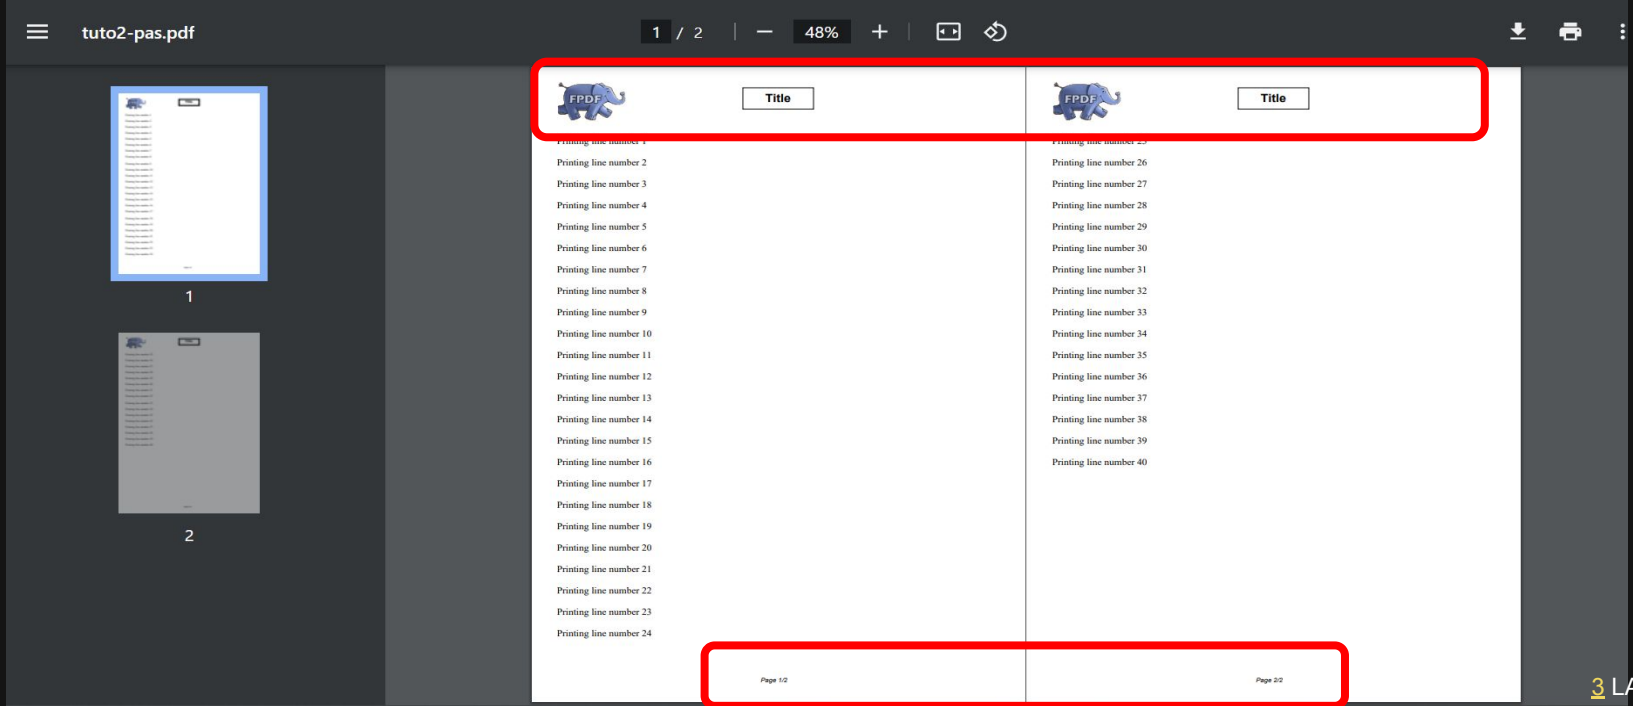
tuto2-pas.pdf

1 / 2

48%

1

2

FPDF

Title

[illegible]

Printing line number 2

Printing line number 3

Printing line number 4

Printing line number 5

Printing line number 6

Printing line number 7

Printing line number 8

Printing line number 9

Printing line number 10

Printing line number 11

Printing line number 12

Printing line number 13

Printing line number 14

Printing line number 15

Printing line number 16

Printing line number 17

Printing line number 18

Printing line number 19

Printing line number 20

Printing line number 21

Printing line number 22

Printing line number 23

Printing line number 24

Page 1/2

FPDF

Title

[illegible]

Printing line number 26

Printing line number 27

Printing line number 28

Printing line number 29

Printing line number 30

Printing line number 31

Printing line number 32

Printing line number 33

Printing line number 34

Printing line number 35

Printing line number 36

Printing line number 37

Printing line number 38

Printing line number 39

Printing line number 40

Page 2/2

3 LA